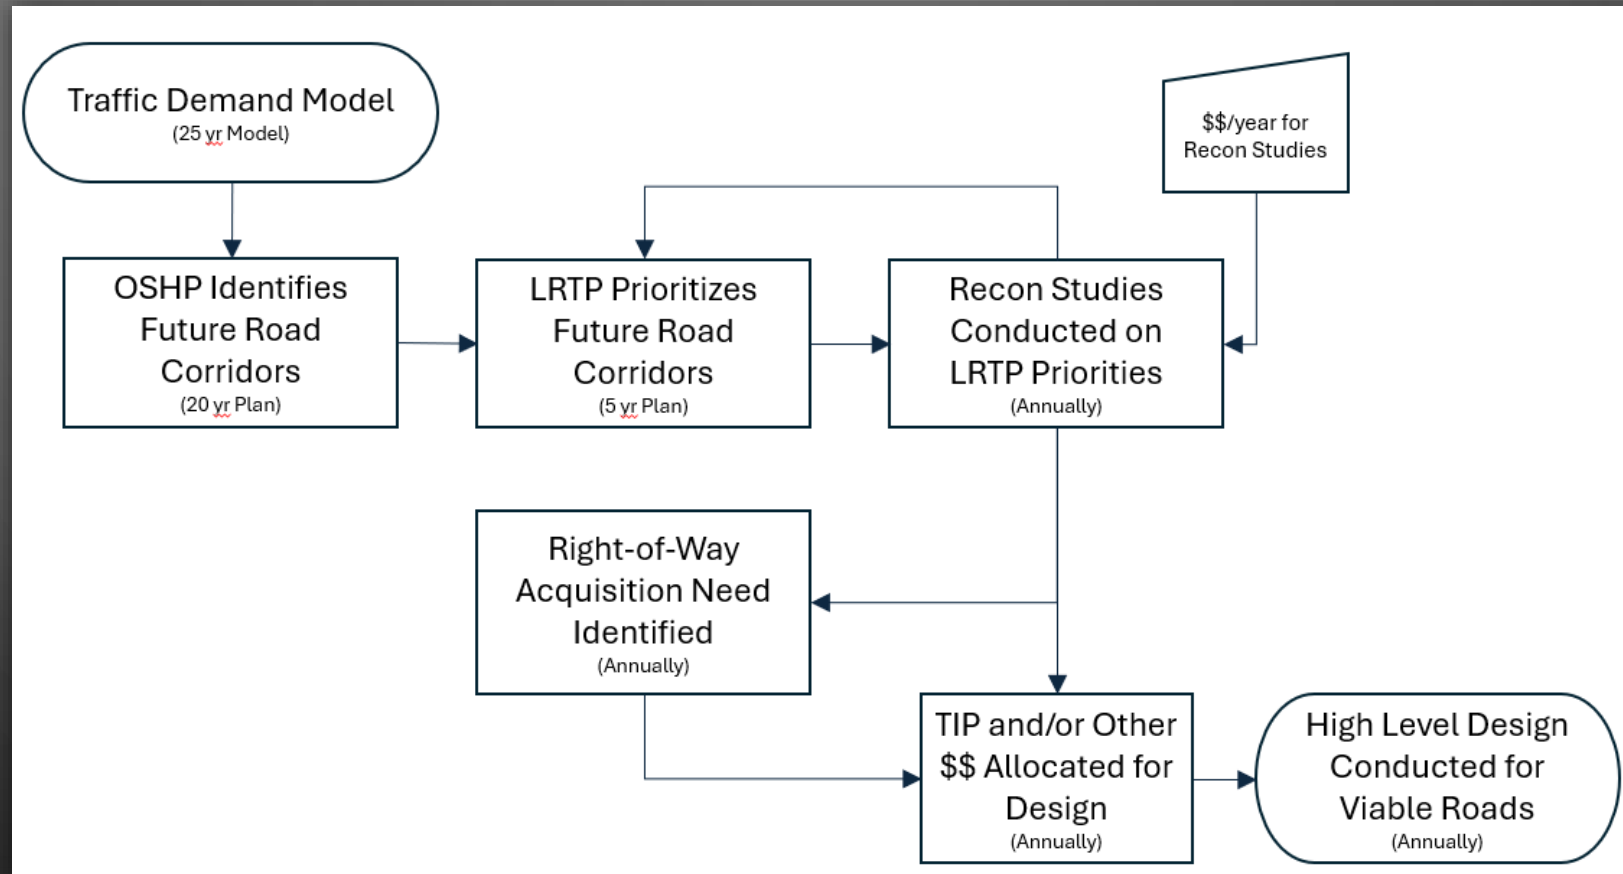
Traffic Demand Model
(25 yr Model)

$$/year for Recon Studies

OSHP Identifies Future Road Corridors
(20 yr Plan)

LRTP Prioritizes Future Road Corridors
(5 yr Plan)

Recon Studies Conducted on LRTP Priorities
(Annually)

Right-of-Way Acquisition Need Identified
(Annually)

TIP and/or Other $$ Allocated for Design
(Annually)

High Level Design Conducted for Viable Roads
(Annually)